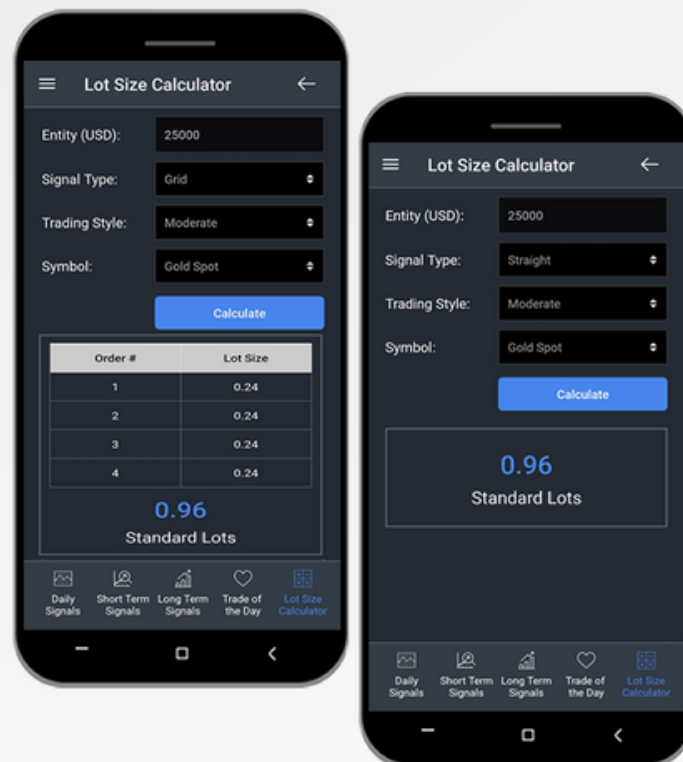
Lot Size Calculator

Entity (USD): 25000

Signal Type: Grid

Trading Style: Moderate

Symbol: Gold Spot

Calculate

| Order # | Lot Size |
|---|---|
| 1 | 0.24 |
| 2 | 0.24 |
| 3 | 0.24 |
| 4 | 0.24 |

0.96
Standard Lots

Daily Signals
Short Term Signals
Long Term Signals
Trade of the Day
Lot Size Calculator

Lot Size Calculator

Entity (USD): 25000

Signal Type: Straight

Trading Style: Moderate

Symbol: Gold Spot

Calculate

0.96
Standard Lots

Daily Signals
Short Term Signals
Long Term Signals
Trade of the Day
Lot Size Calculator